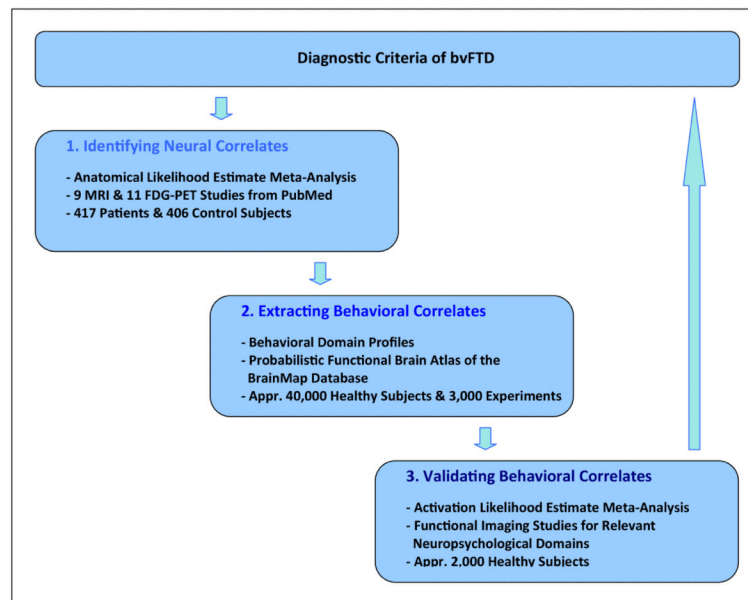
Diagnostic Criteria of bvFTD

1. Identifying Neural Correlates

- Anatomical Likelihood Estimate Meta-Analysis
- 9 MRI & 11 FDG-PET Studies from PubMed
- 417 Patients & 406 Control Subjects

2. Extracting Behavioral Correlates

- Behavioral Domain Profiles
- Probabilistic Functional Brain Atlas of the BrainMap Database
- Appr. 40,000 Healthy Subjects & 3,000 Experiments

3. Validating Behavioral Correlates

- Activation Likelihood Estimate Meta-Analysis
- Functional Imaging Studies for Relevant Neuropsychological Domains
- Appr. 2,000 Healthy Subjects